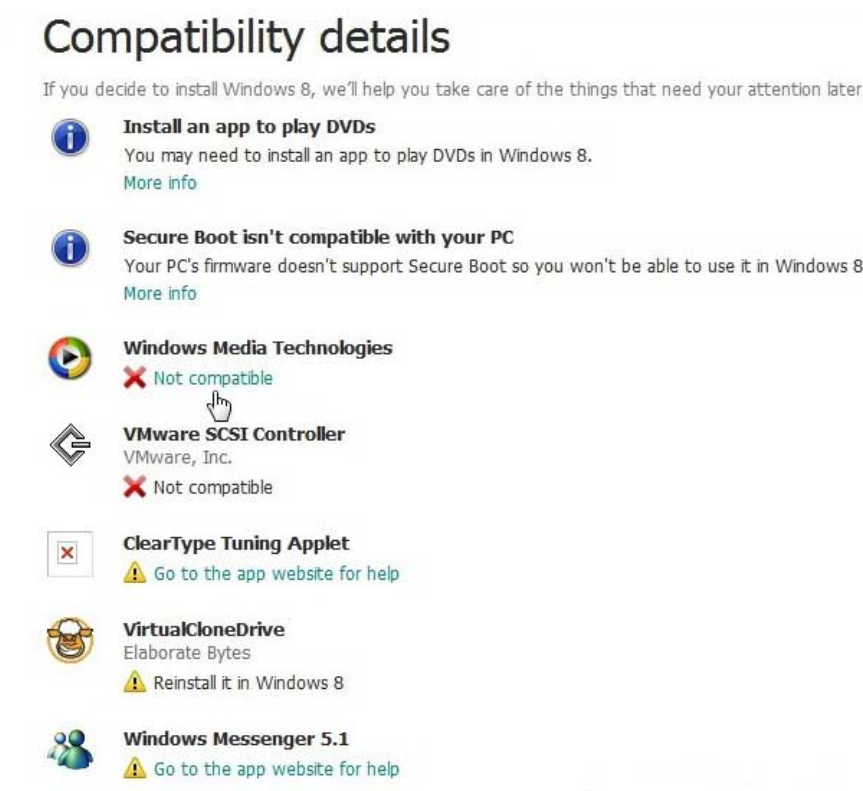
Compatibility details

If you decide to install Windows 8, we'll help you take care of the things that need your attention later

Install an app to play DVDs
You may need to install an app to play DVDs in Windows 8.
More info

Secure Boot isn't compatible with your PC
Your PC's firmware doesn't support Secure Boot so you won't be able to use it in Windows 8
More info

Windows Media Technologies
Not compatible

VMware SCSI Controller
VMware, Inc.
Not compatible

ClearType Tuning Applet
Go to the app website for help

VirtualCloneDrive
Elaborate Bytes
Reinstall it in Windows 8

Windows Messenger 5.1
Go to the app website for help